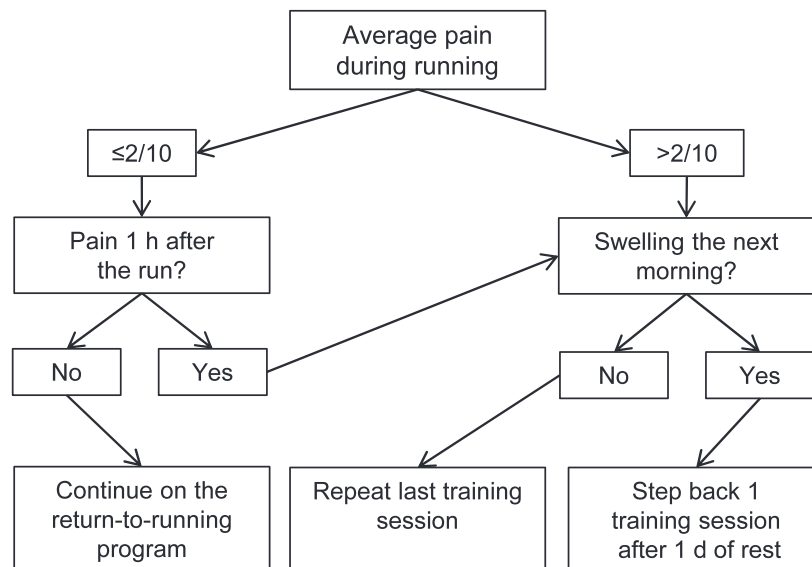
Average pain during running

≤2/10

>2/10

Pain 1 h after the run?

Swelling the next morning?

No

Yes

No

Yes

Continue on the return-to-running program

Repeat last training session

Step back 1 training session after 1 d of rest